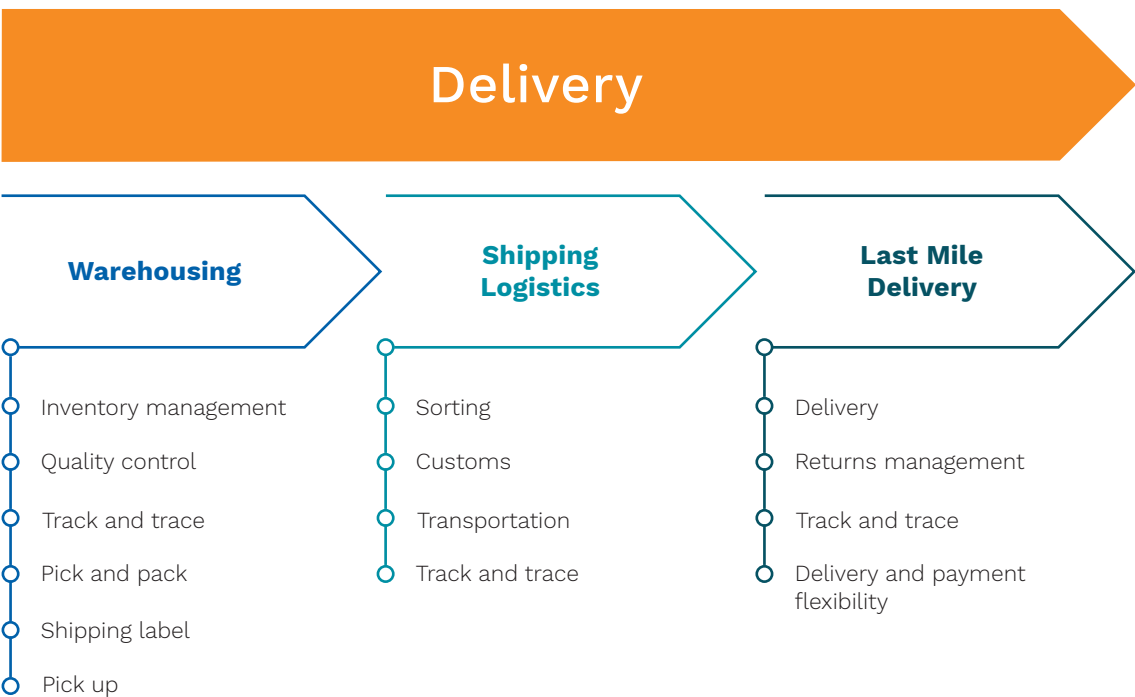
Delivery

Warehousing

Inventory management
Quality control
Track and trace
Pick and pack
Shipping label
Pick up

Shipping Logistics

Sorting
Customs
Transportation
Track and trace

Last Mile Delivery

Delivery
Returns management
Track and trace
Delivery and payment flexibility